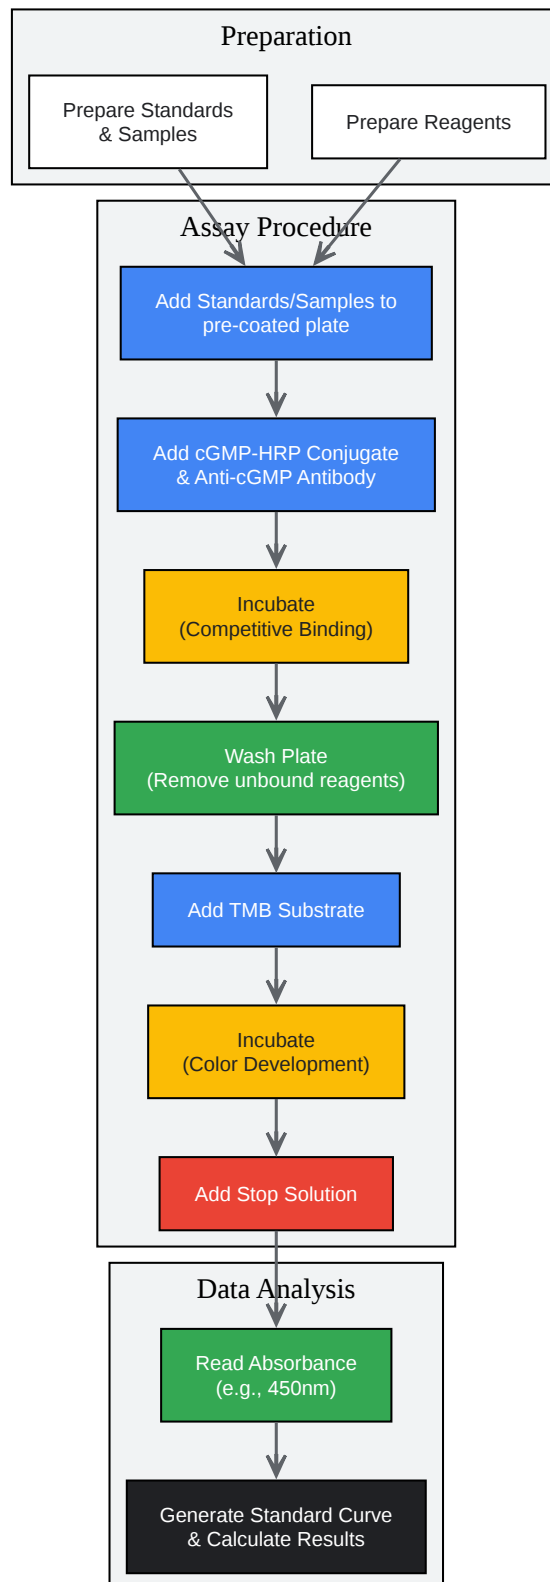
Preparation

Prepare Standards & Samples

Prepare Reagents

Assay Procedure

Add Standards/Samples to pre-coated plate

Add cGMP-HRP Conjugate & Anti-cGMP Antibody

Incubate (Competitive Binding)

Wash Plate (Remove unbound reagents)

Add TMB Substrate

Incubate (Color Development)

Add Stop Solution

Data Analysis

Read Absorbance (e.g., 450nm)

Generate Standard Curve & Calculate Results